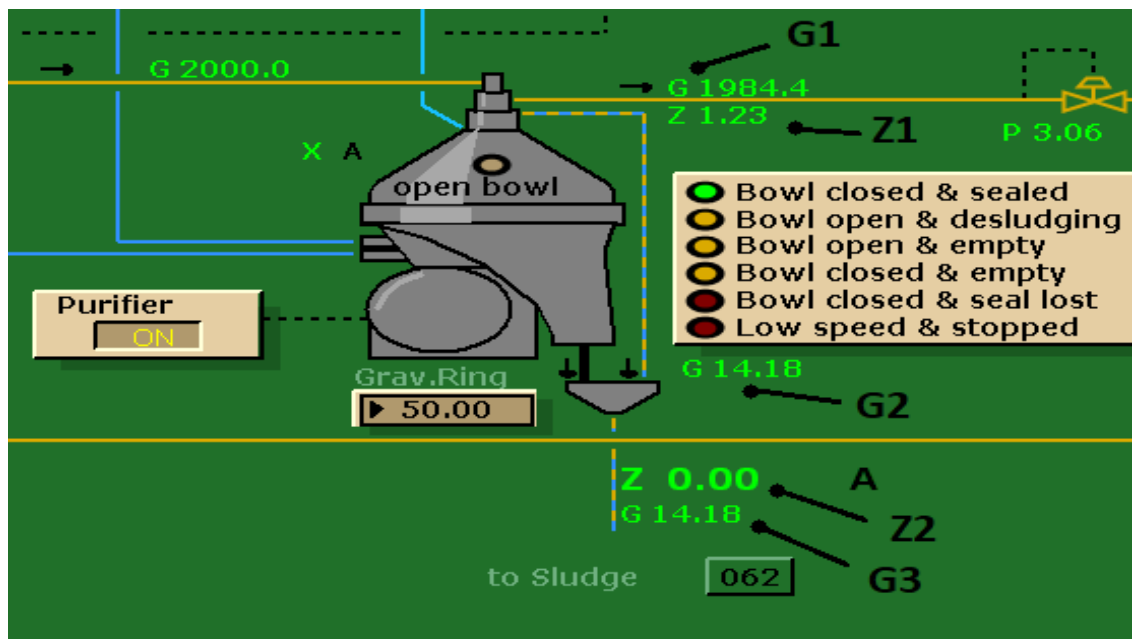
G 2000.0

G1

G 1984.4
Z 1.23

Z1

P 3.06

X A

open bowl

Bowl closed & sealed
Bowl open & desludging
Bowl open & empty
Bowl closed & empty
Bowl closed & seal lost
Low speed & stopped

Purifier
ON

Grav.Ring
50.00

G 14.18

G2

Z 0.00

A

Z2

G 14.18

G3

to Sludge

062